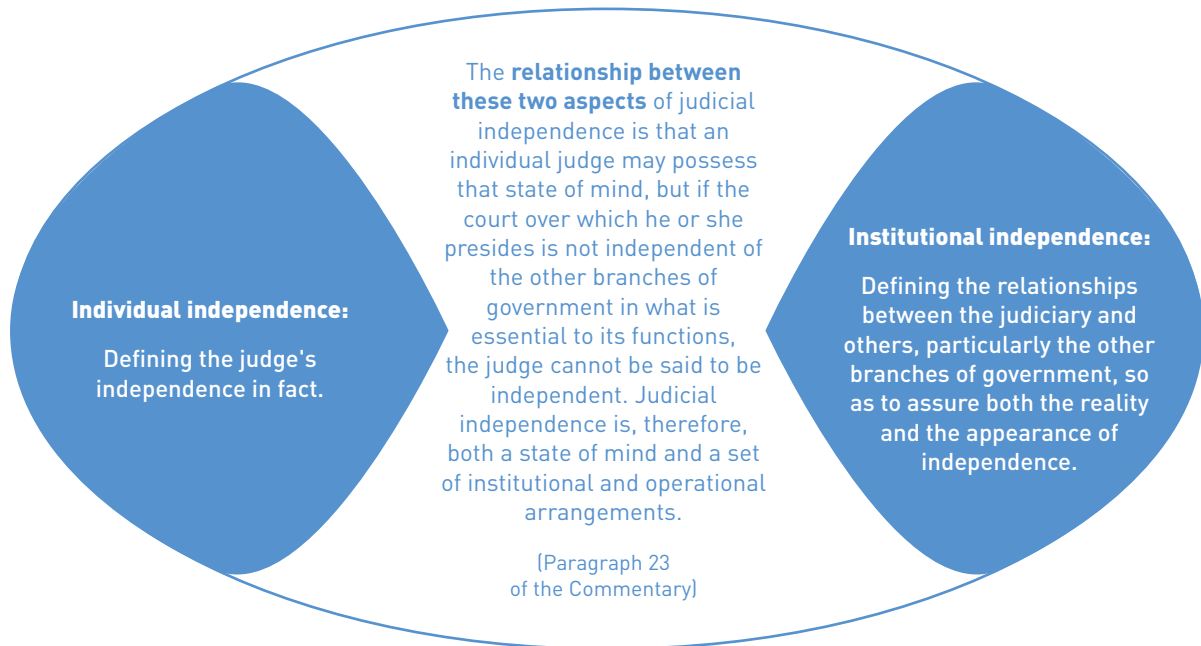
Individual independence:

Defining the judge's independence in fact.

The **relationship between these two aspects** of judicial independence is that an individual judge may possess that state of mind, but if the court over which he or she presides is not independent of the other branches of government in what is essential to its functions, the judge cannot be said to be independent. Judicial independence is, therefore, both a state of mind and a set of institutional and operational arrangements.

(Paragraph 23 of the Commentary)

Institutional independence:

Defining the relationships between the judiciary and others, particularly the other branches of government, so as to assure both the reality and the appearance of independence.